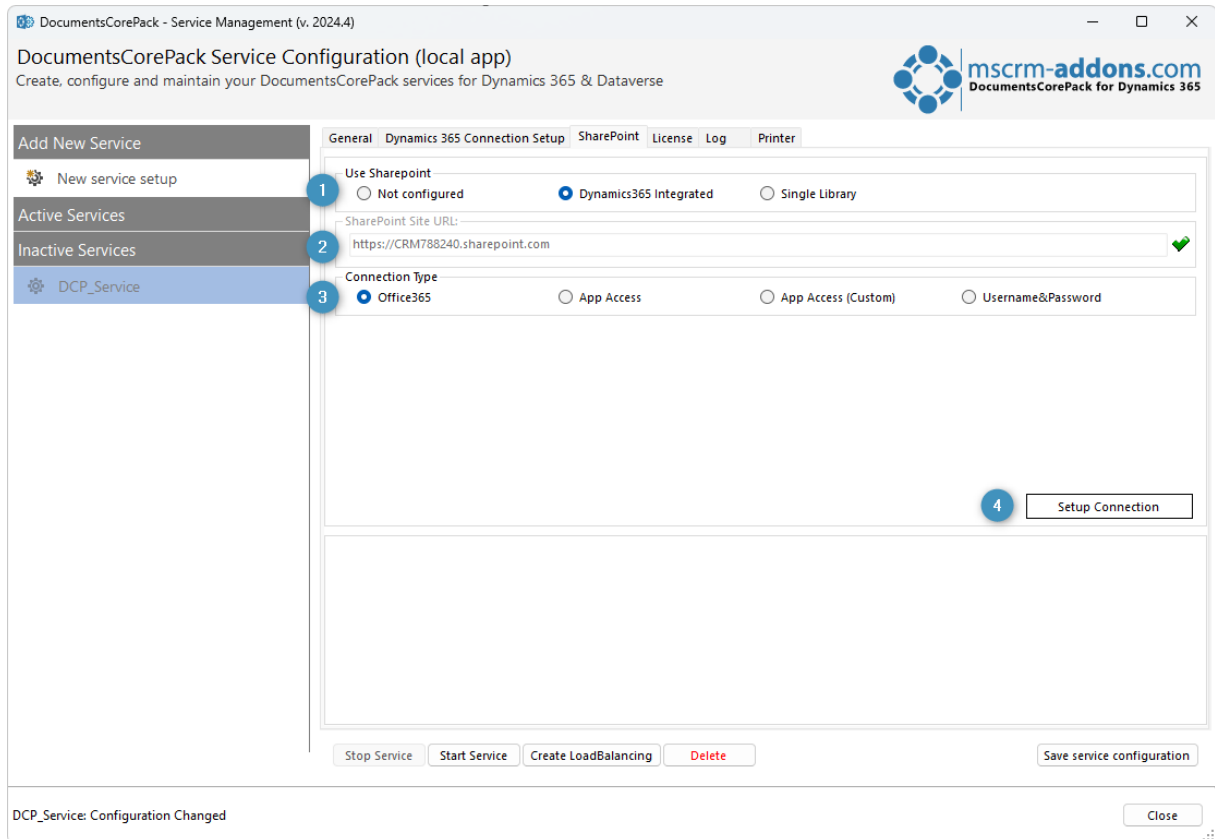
DocumentsCorePack - Service Management (v. 2024.4)

DocumentsCorePack Service Configuration (local app)
Create, configure and maintain your DocumentsCorePack services for Dynamics 365 & Dataverse

mscrm-addons.com
DocumentsCorePack for Dynamics 365

Add New Service
New service setup
Active Services
Inactive Services
DCP_Service

General | Dynamics 365 Connection Setup | SharePoint | License | Log | Printer

Use Sharepoint
1
Not configured
Dynamics365 Integrated
Single Library

SharePoint Site URL:
2
https://CRM788240.sharepoint.com

Connection Type
3
Office365
App Access
App Access (Custom)
Username&Password

4
Setup Connection

Stop Service
Start Service
Create LoadBalancing
Delete
Save service configuration

DCP_Service: Configuration Changed
Close